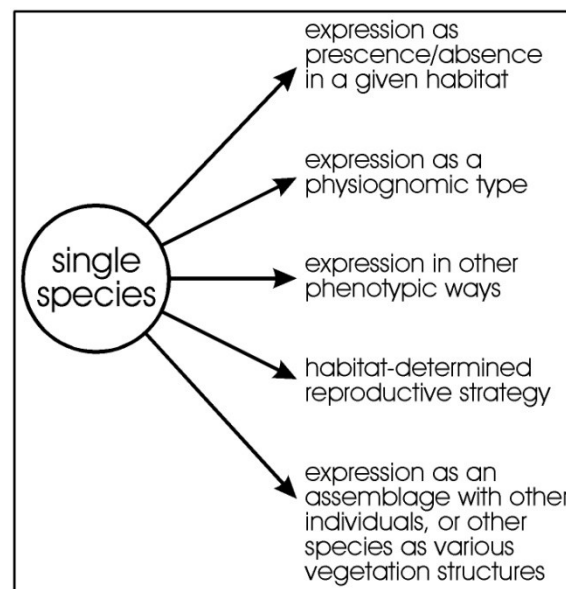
single species

expression as prescence/absence in a given habitat

expression as a physiognomic type

expression in other phenotypic ways

habitat-determined reproductive strategy

expression as an assemblage with other individuals, or other species as various vegetation structures